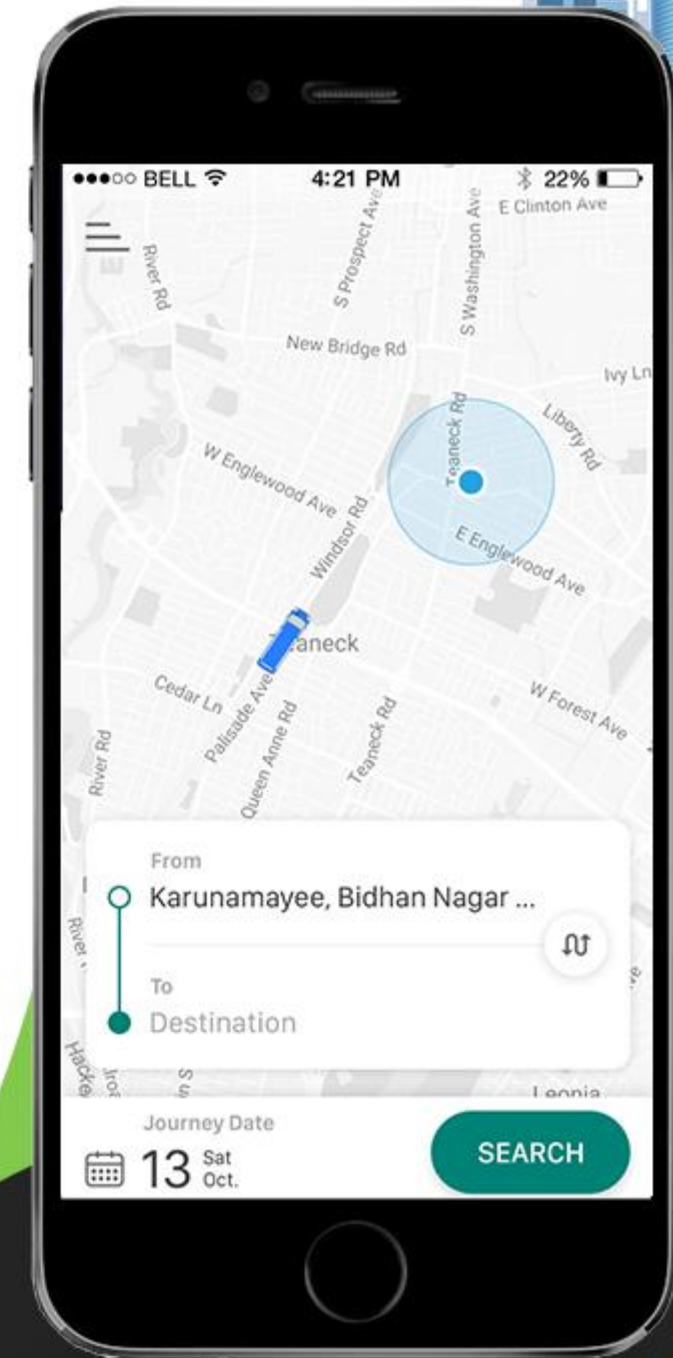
●●●○○ BELL 4:21 PM 22%

E Clinton Ave

River Rd

S Prospect Ave

S Washington Ave

New Bridge Rd

Ivy Ln

Teaneck Rd

Liberty Rd

W Englewood Ave

Windsor Rd

E Englewood Ave

Teaneck

Cedar Ln

Palisade Ave

Queen Anne Rd

Teaneck Rd

W Forest Ave

River Rd

From

Karunamayee, Bidhan Nagar ...

To

Destination

Leonia

Journey Date

13 Sat Oct.

SEARCH